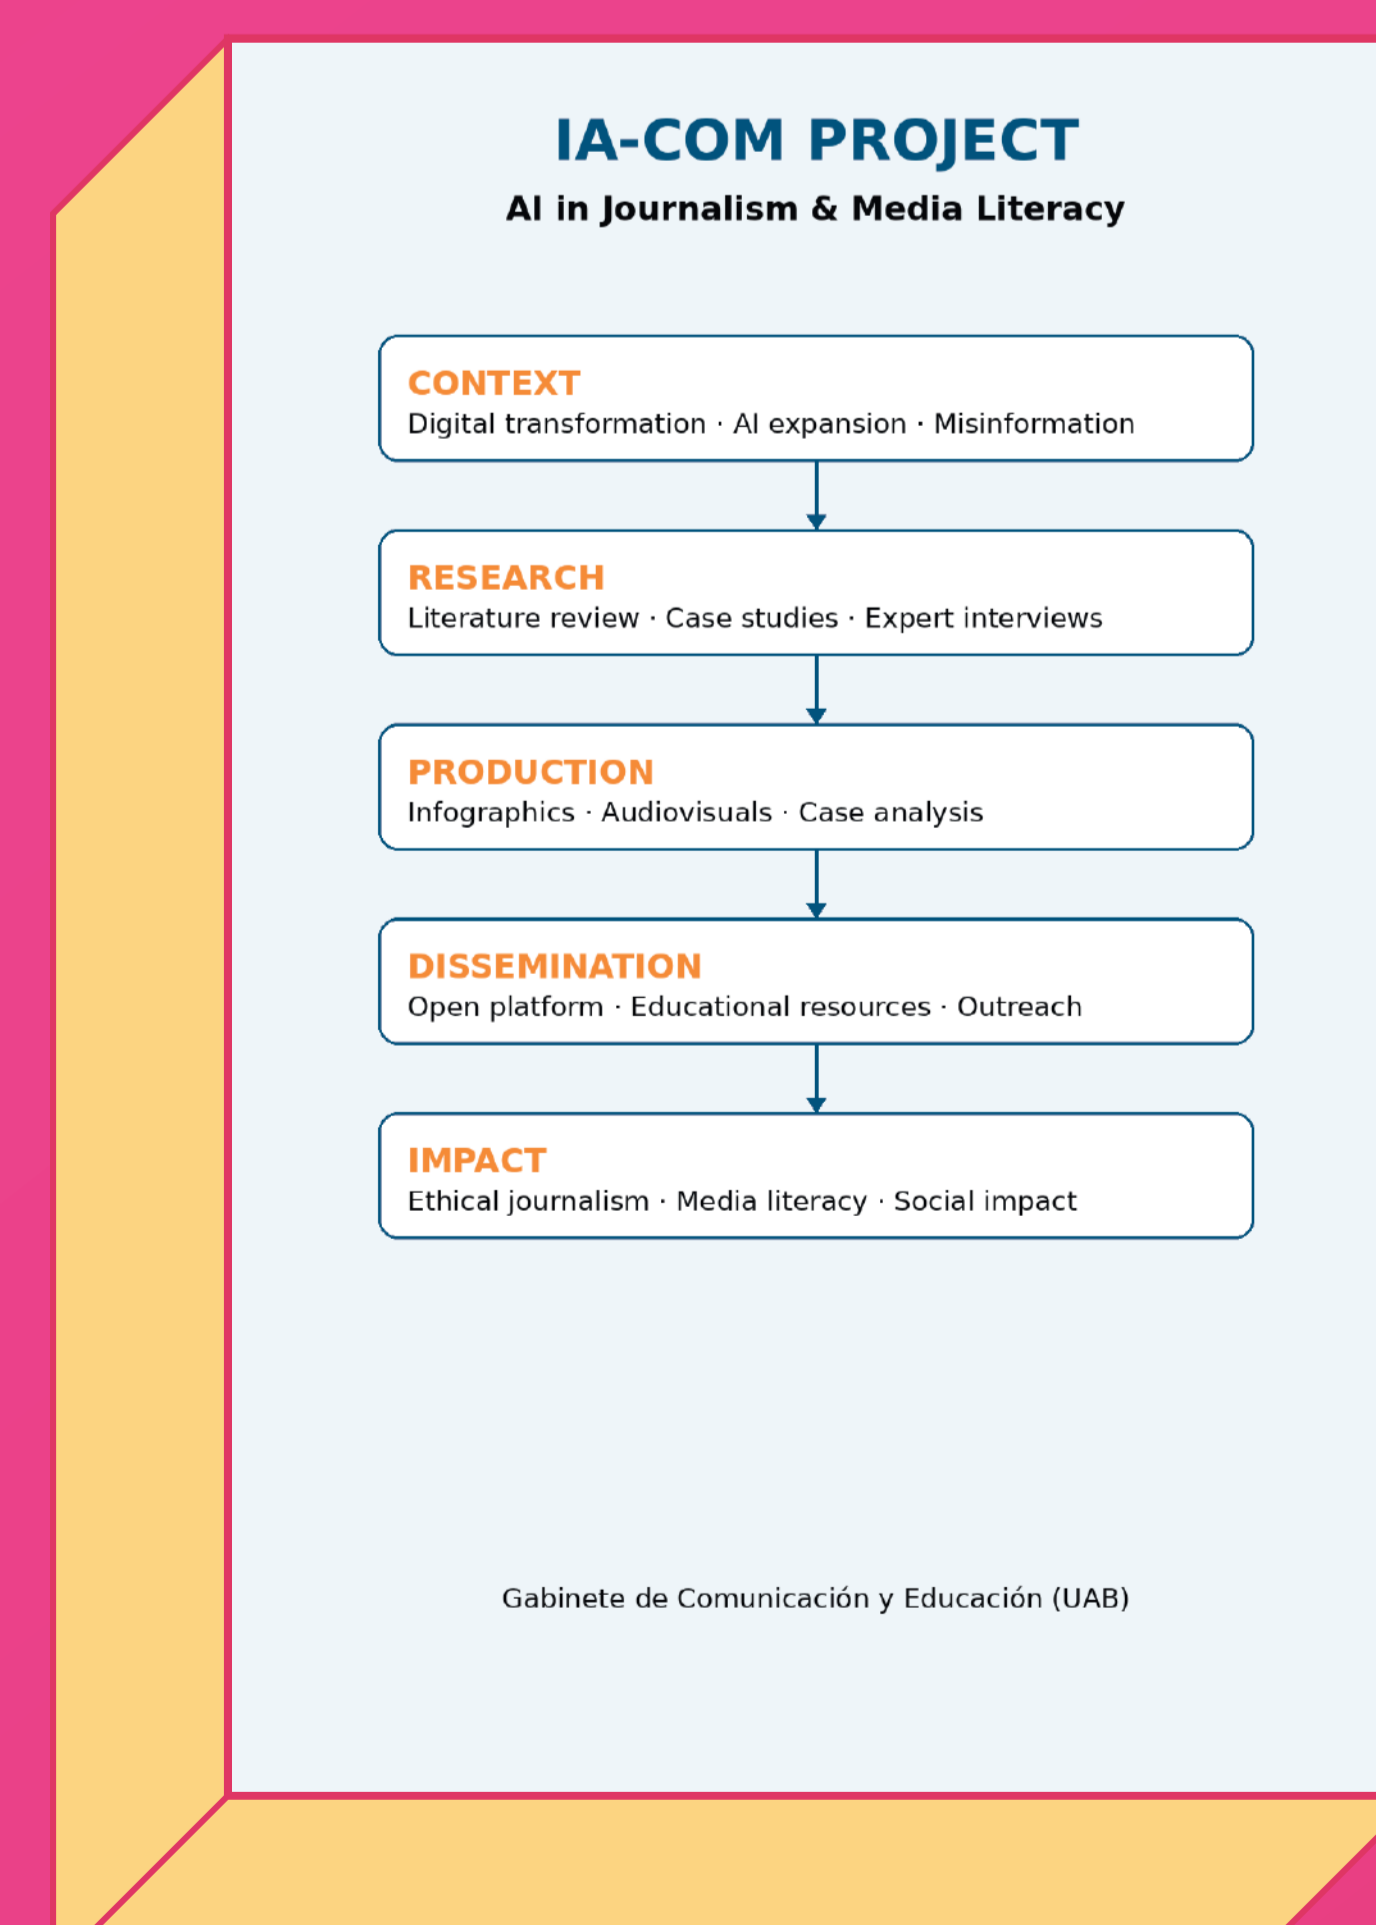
IA-COM PROJECT

AI in Journalism & Media Literacy

CONTEXT
Digital transformation · AI expansion · Misinformation

RESEARCH
Literature review · Case studies · Expert interviews

PRODUCTION
Infographics · Audiovisuals · Case analysis

DISSEMINATION
Open platform · Educational resources · Outreach

IMPACT
Ethical journalism · Media literacy · Social impact

Gabinete de Comunicación y Educación (UAB)